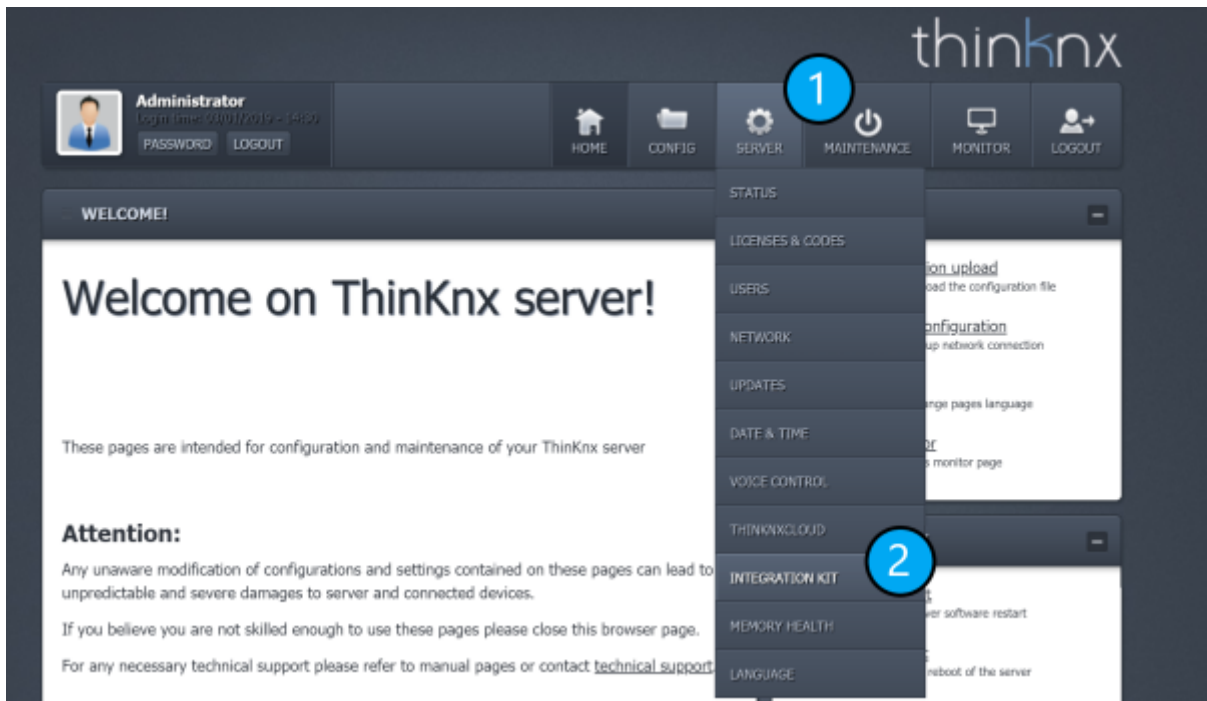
thinknx

Administrator
Login time: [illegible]
PASSWORD LOGOUT

HOME CONFIG SERVER MAINTENANCE MONITOR LOGOUT

1

WELCOME!

STATUS
LICENSES & CODES
USERS
NETWORK
UPDATES
DATE & TIME
VOICE CONTROL
THINKNXCLOUD
INTEGRATION KIT
MEMORY HEALTH
LANGUAGE

2

Welcome on ThinKnx server!

These pages are intended for configuration and maintenance of your ThinKnx server

Attention:

Any unaware modification of configurations and settings contained on these pages can lead to unpredictable and severe damages to server and connected devices.

If you believe you are not skilled enough to use these pages please close this browser page.

For any necessary technical support please refer to manual pages or contact technical support

ion upload
oad the configuration file

onfiguration
up network connection

ange pages language

or
s monitor page

t
er software restart

reboot of the server